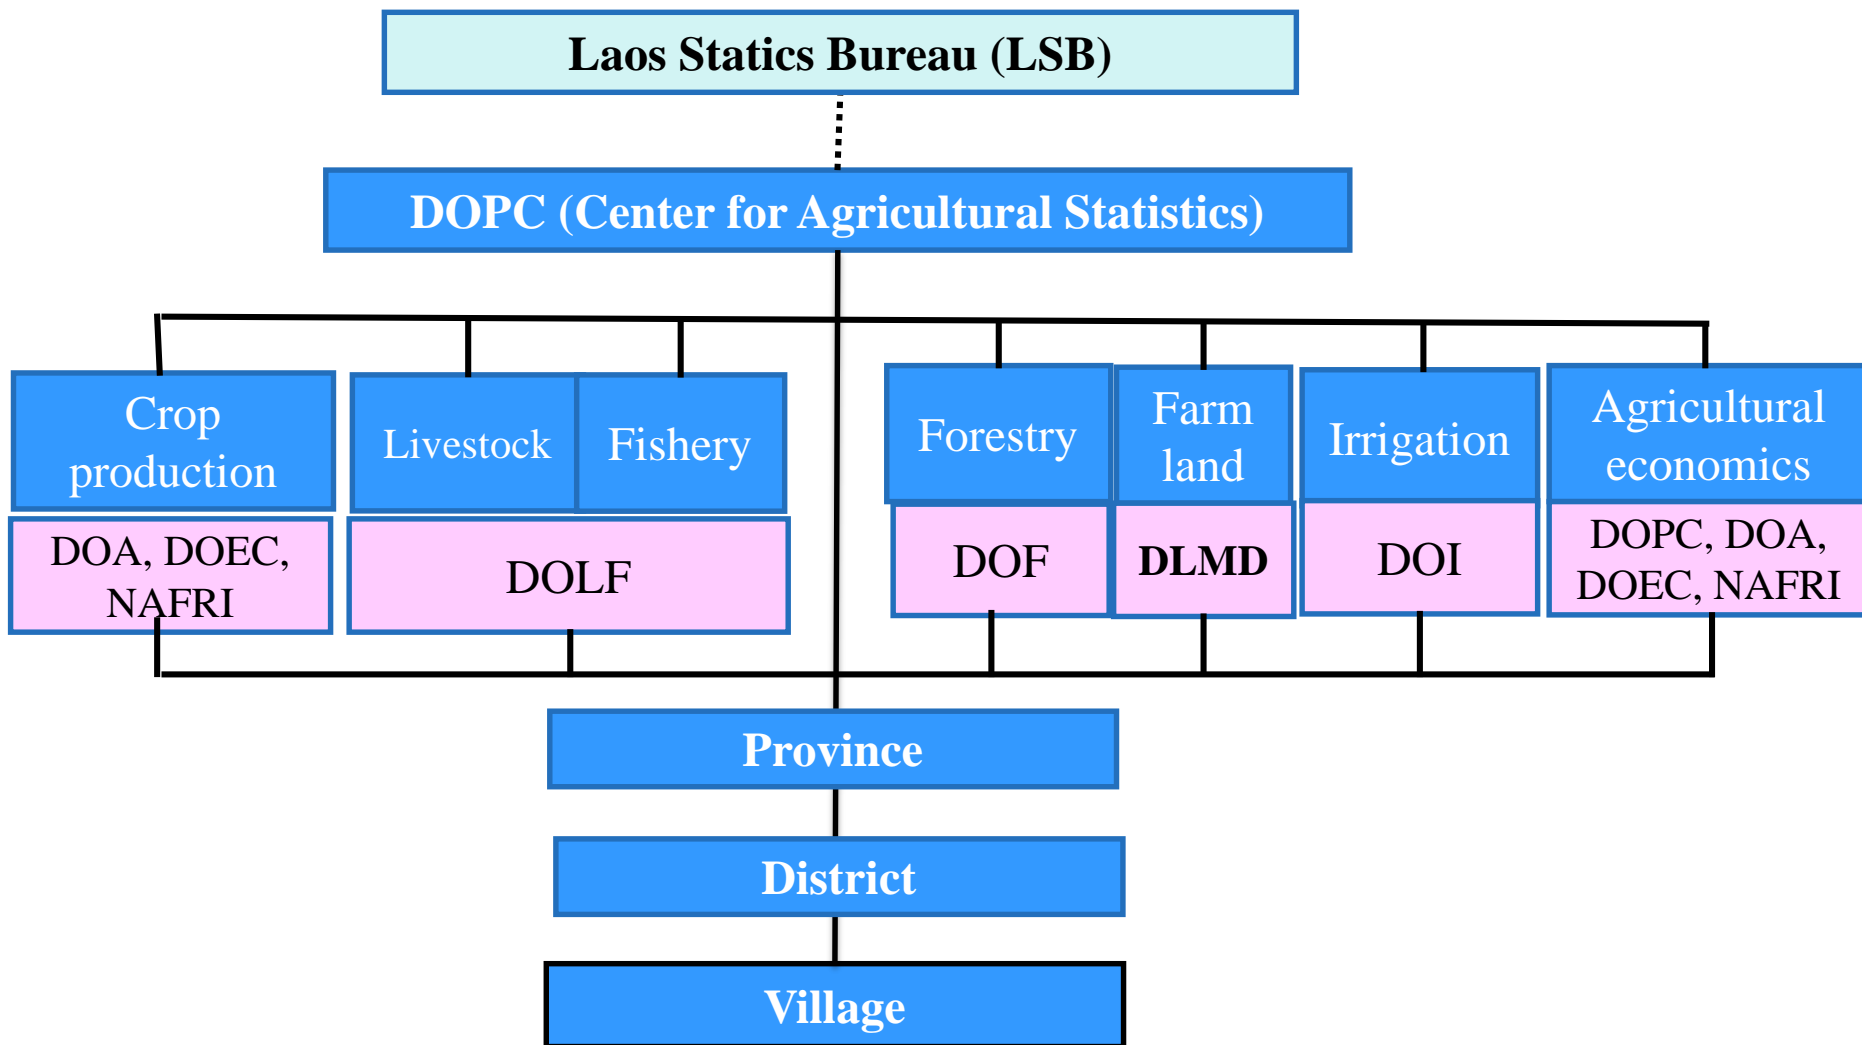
Laos Statics Bureau (LSB)

DOPC (Center for Agricultural Statistics)

Crop production

DOA, DOEC, NAFRI

Livestock

Fishery

DOLF

Forestry

DOF

Farm land

DLMD

Irrigation

DOI

Agricultural economics

DOPC, DOA, DOEC, NAFRI

Province

District

Village